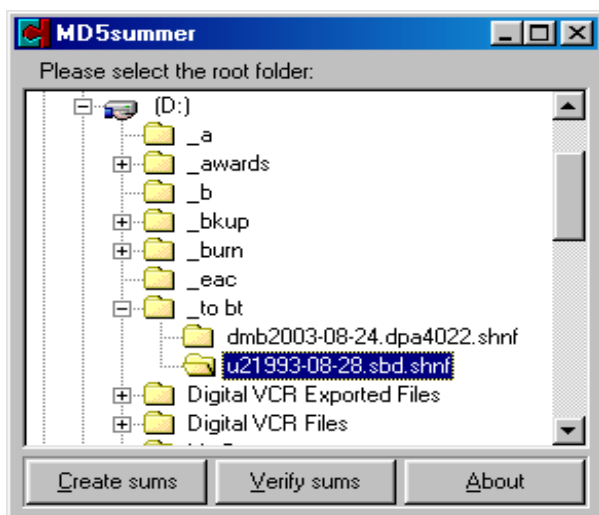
MD5summer

Please select the root folder:

(D:)
_a
_awards
_b
_bkup
_burn
_eac
_to bt
dmb2003-08-24.dpa4022.shnf
u21993-08-28.sbd.shnf
Digital VCR Exported Files
Digital VCR Files
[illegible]

Create sums
Verify sums
About